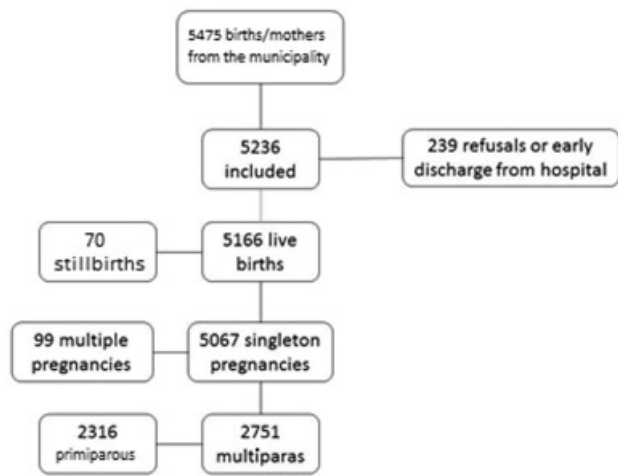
5475 births/mothers from the municipality

5236 included

239 refusals or early discharge from hospital

70 stillbirths

5166 live births

99 multiple pregnancies

5067 singleton pregnancies

2316 primiparous

2751 multiparas